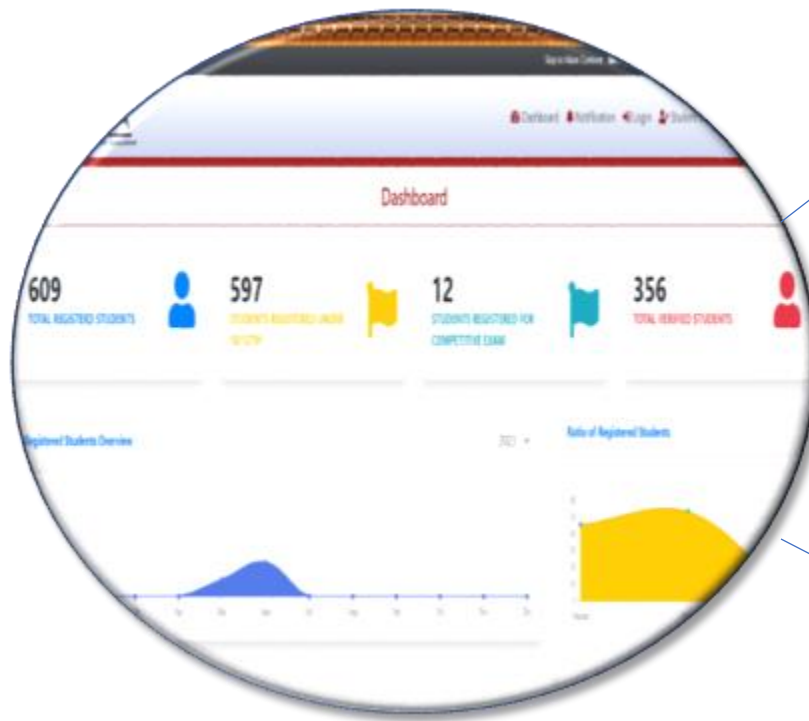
Skip to Main Content

Dashboard Notification Login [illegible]

Dashboard

609
TOTAL REGISTERED STUDENTS

597
STUDENTS REGISTERED UNDER 10/12TH

12
STUDENTS REGISTERED FOR COMPETITIVE EXAM

356
TOTAL VERIFIED STUDENTS

Registered Students Overview

2021

Ratio of Registered Students